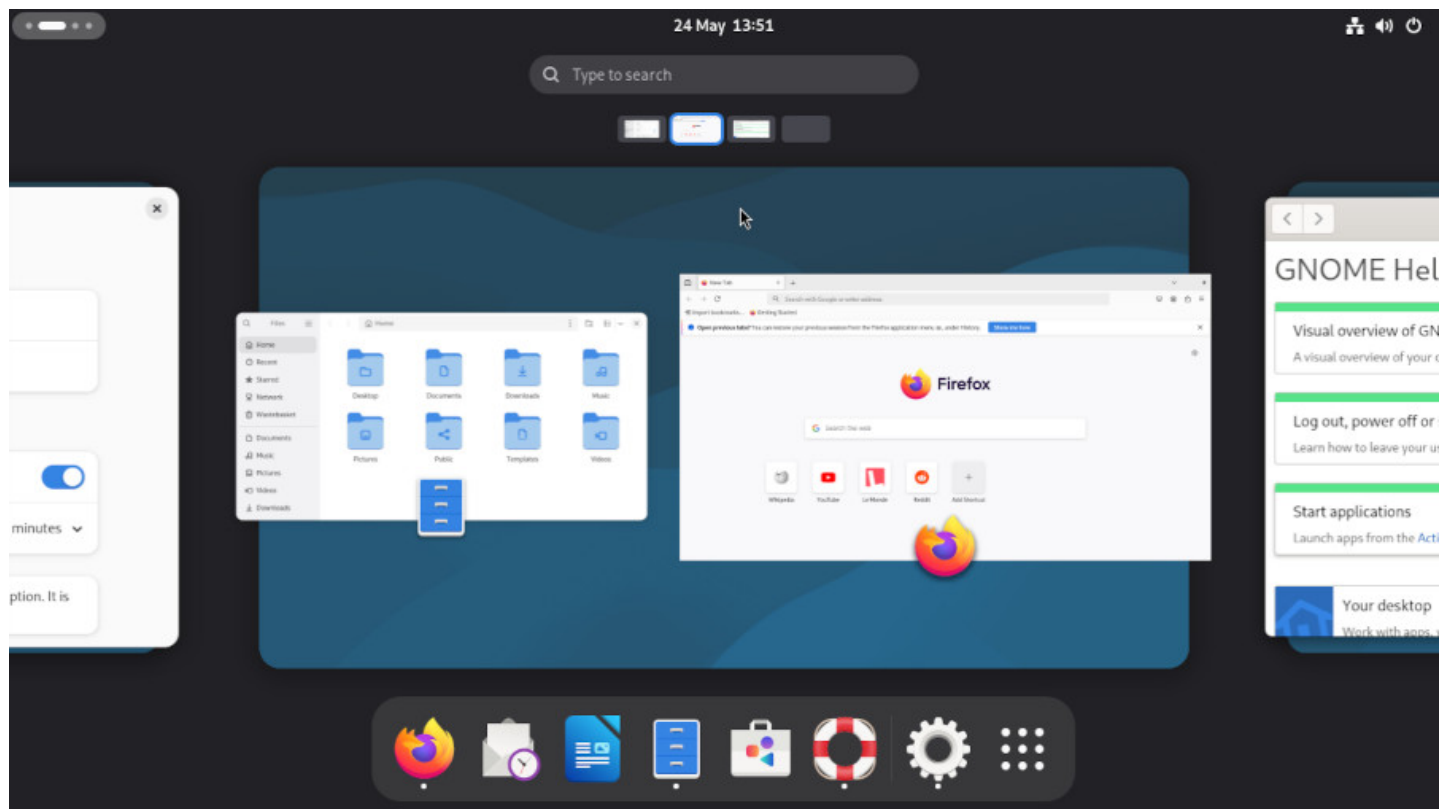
24 May 13:51

Type to search

minutes

ption. It is

Files
Home
Home
Recent
Starred
Network
Wastebasket
Documents
Music
Pictures
Videos
Downloads

Desktop
Documents
Downloads
Music
Pictures
Public
Templates
Videos

New Tab
Search with Google or enter address
Import bookmarks...
Getting Started
Open previous tabs? You can restore your previous session from the Firefox application menu, under History.
Show me how

Firefox
Search the web
Wikipedia
YouTube
Le Monde
Reddit
Add Shortcut

GNOME Hel
Visual overview of GN
A visual overview of your
Log out, power off or
Learn how to leave your u
Start applications
Launch apps from the Acti
Your desktop
Work with apps